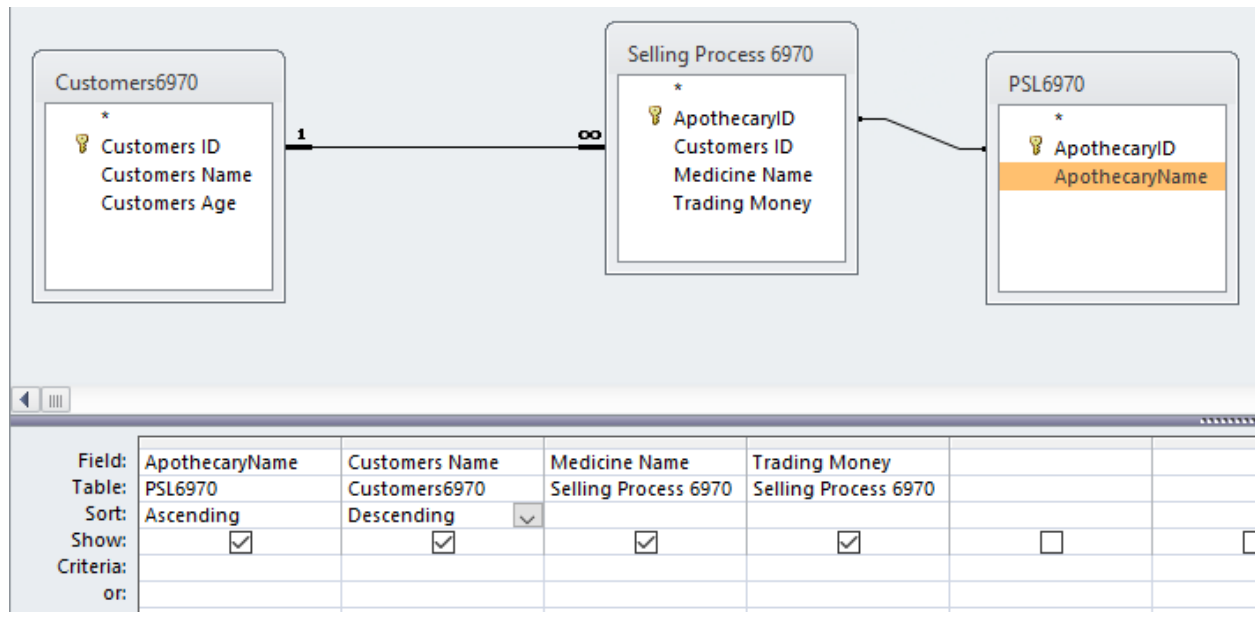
Customers6970
*
Customers ID
Customers Name
Customers Age

1
∞

Selling Process 6970
*
ApothecaryID
Customers ID
Medicine Name
Trading Money

PSL6970
*
ApothecaryID
ApothecaryName

| Field: | ApothecaryName | Customers Name | Medicine Name | Trading Money | | |
|---|---|---|---|---|---|---|
| Table: | PSL6970 | Customers6970 | Selling Process 6970 | Selling Process 6970 | | |
| Sort: | Ascending | Descending | | | | |
| Show: | ☑ | ☑ | ☑ | ☑ | ☐ | ☐ |
| Criteria: | | | | | | |
| or: | | | | | | |